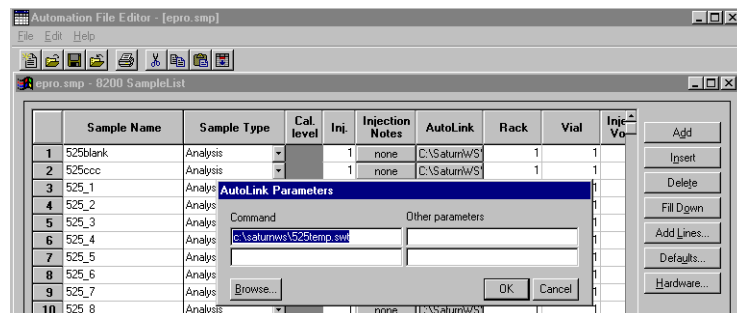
Automation File Editor - [epro.smp]

File Edit Help

epro.smp - 8200 SampleList

| | Sample Name | Sample Type | Cal. level | Inj. | Injection Notes | AutoLink | Rack | Vial | Inj Vo |
|---|---|---|---|---|---|---|---|---|---|
| 1 | 525blank | Analysis | | 1 | none | C:\SaturnWS\ | 1 | 1 | |
| 2 | 525ccc | Analysis | | 1 | none | C:\SaturnWS\ | 1 | 1 | |
| 3 | 525_1 | Analys | | | | | | 1 | |
| 4 | 525_2 | Analys | | | | | | 1 | |
| 5 | 525_3 | Analys | | | | | | 1 | |
| 6 | 525_4 | Analys | | | | | | 1 | |
| 7 | 525_5 | Analys | | | | | | 1 | |
| 8 | 525_6 | Analys | | | | | | 1 | |
| 9 | 525_7 | Analys | | | | | | 1 | |
| 10 | 525_8 | Analysis | | | none | C:\SaturnWS\ | | | |

Add
Insert
Delete
Fill Down
Add Lines...
Defaults...
Hardware...

AutoLink Parameters

Command
Other parameters
c:\saturnws\525temp.swt

Browse...
OK
Cancel